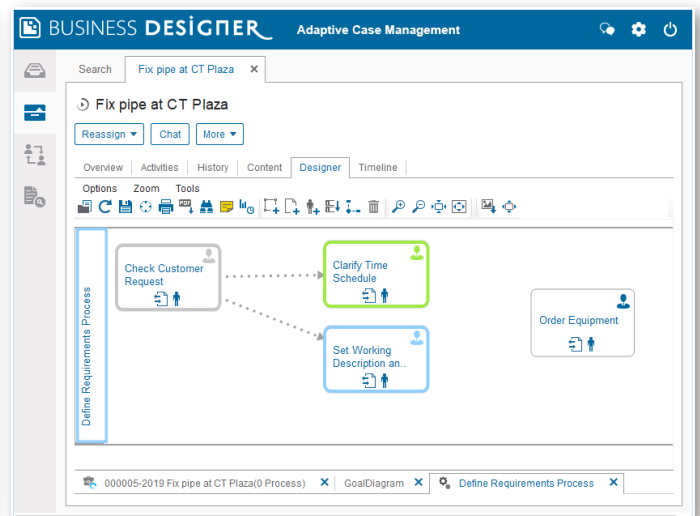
BUSINESS DESIGNER Adaptive Case Management

Search | Fix pipe at CT Plaza ✕

Fix pipe at CT Plaza

Reassign ▾ | Chat | More ▾

Overview | Activities | History | Content | Designer | Timeline

Options | Zoom | Tools

Define Requirements Process

Check Customer Request

Clarify Time Schedule

Set Working Description an...

Order Equipment

000005-2019 Fix pipe at CT Plaza(0 Process) ✕ | GoalDiagram ✕ | Define Requirements Process ✕